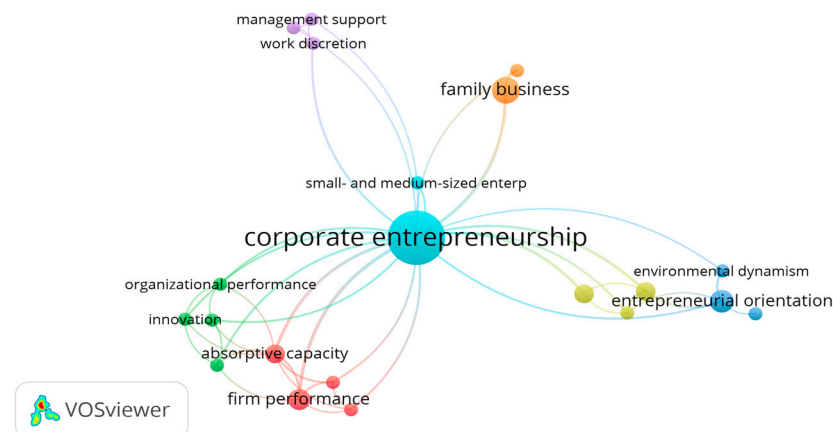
management support
work discretion
family business
small- and medium-sized enterp
corporate entrepreneurship
environmental dynamism
entrepreneurial orientation
organizational performance
innovation
absorptive capacity
firm performance
VOSviewer